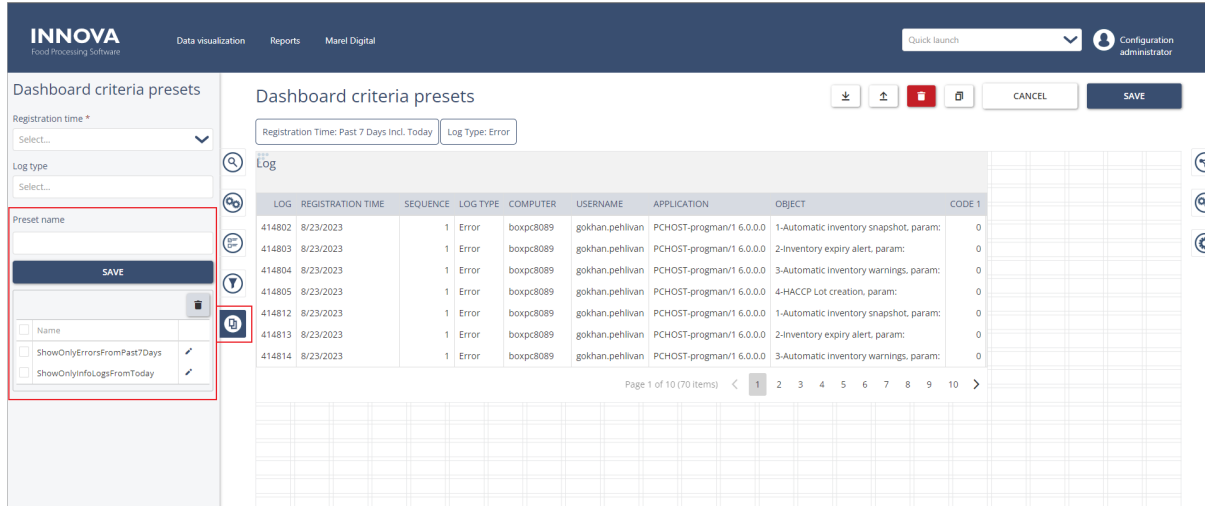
INNOVA
Food Processing Software

Data visualization Reports Marel Digital

Quick launch

Configuration administrator

Dashboard criteria presets

Registration time *
Select...

Log type
Select...

Preset name

SAVE

| | Name | |
|---|---|---|
| | ShowOnlyErrorsFromPast7Days | |
| | ShowOnlyInfoLogsFromToday | |

Dashboard criteria presets

CANCEL SAVE

Registration Time: Past 7 Days Incl. Today Log Type: Error

Log

| LOG | REGISTRATION TIME | SEQUENCE | LOG TYPE | COMPUTER | USERNAME | APPLICATION | OBJECT | CODE 1 |
|---|---|---|---|---|---|---|---|---|
| 414802 | 8/23/2023 | 1 | Error | boxpc8089 | gokhan.pehlivan | PCHOST-progman/1 6.0.0.0 | 1-Automatic inventory snapshot, param: | 0 |
| 414803 | 8/23/2023 | 1 | Error | boxpc8089 | gokhan.pehlivan | PCHOST-progman/1 6.0.0.0 | 2-Inventory expiry alert, param: | 0 |
| 414804 | 8/23/2023 | 1 | Error | boxpc8089 | gokhan.pehlivan | PCHOST-progman/1 6.0.0.0 | 3-Automatic inventory warnings, param: | 0 |
| 414805 | 8/23/2023 | 1 | Error | boxpc8089 | gokhan.pehlivan | PCHOST-progman/1 6.0.0.0 | 4-HACCP Lot creation, param: | 0 |
| 414812 | 8/23/2023 | 1 | Error | boxpc8089 | gokhan.pehlivan | PCHOST-progman/1 6.0.0.0 | 1-Automatic inventory snapshot, param: | 0 |
| 414813 | 8/23/2023 | 1 | Error | boxpc8089 | gokhan.pehlivan | PCHOST-progman/1 6.0.0.0 | 2-Inventory expiry alert, param: | 0 |
| 414814 | 8/23/2023 | 1 | Error | boxpc8089 | gokhan.pehlivan | PCHOST-progman/1 6.0.0.0 | 3-Automatic inventory warnings, param: | 0 |

Page 1 of 10 (70 items) 1 2 3 4 5 6 7 8 9 10